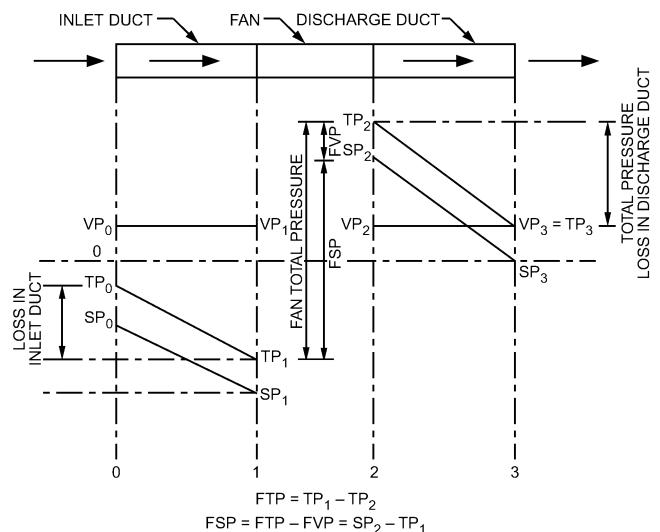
INLET DUCT
FAN
DISCHARGE DUCT

TOTAL PRESSURE LOSS IN DISCHARGE DUCT

$TP_2$
FVP
$SP_2$
FAN TOTAL PRESSURE
FSP

$VP_0$
$VP_1$
$VP_2$
$VP_3 = TP_3$
0
$SP_3$

LOSS IN INLET DUCT
$TP_0$
$SP_0$
$TP_1$
$SP_1$

0
1
2
3

$FTP = TP_1 - TP_2$
$FSP = FTP - FVP = SP_2 - TP_1$